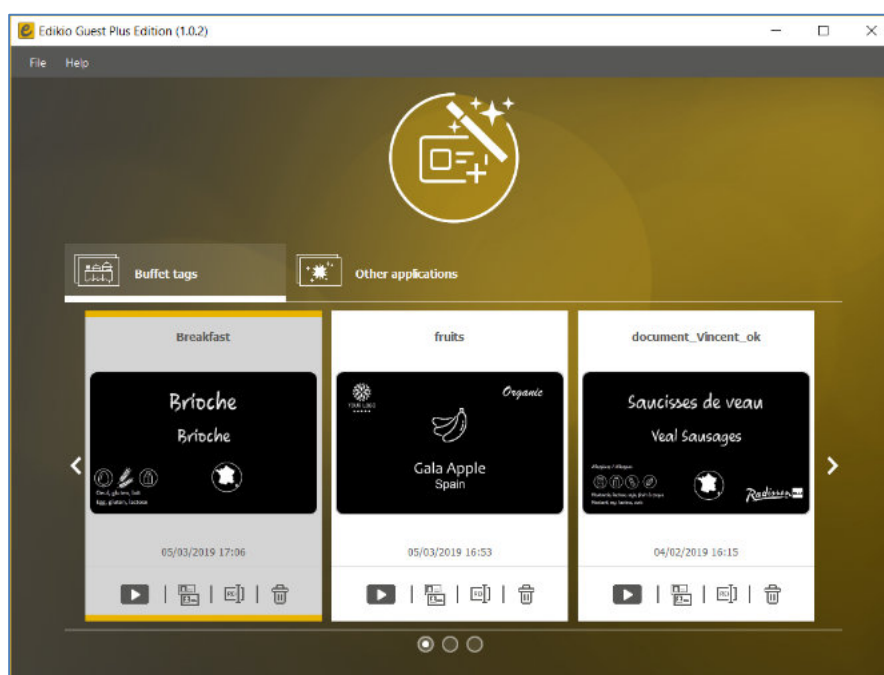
Edikio Guest Plus Edition (1.0.2)

File Help

Buffet tags

Other applications

Breakfast

Brioche

Brioche

05/03/2019 17:06

fruits

YOUR LOGO

Organic

Gala Apple

Spain

05/03/2019 16:53

document_Vincent_ok

Saucisses de veau

Veal Sausages

Radisson

04/02/2019 16:15